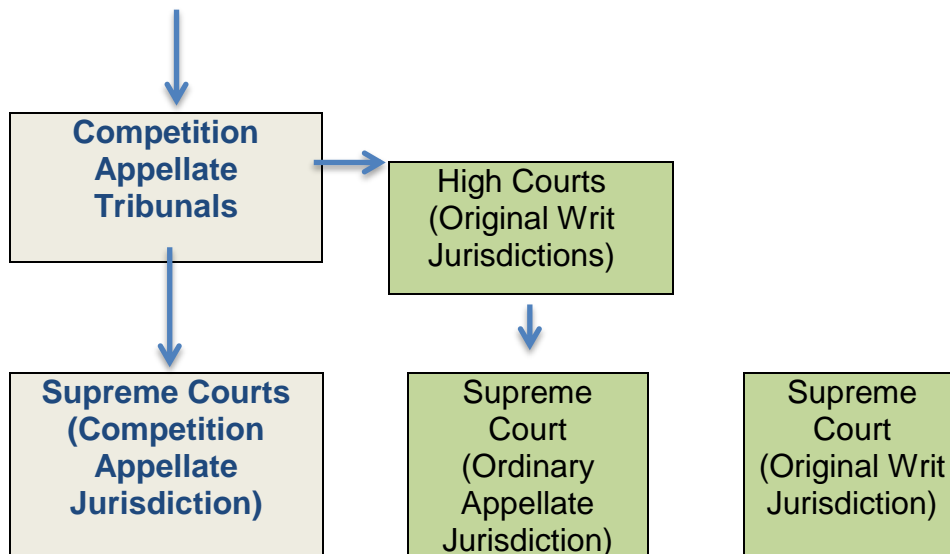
Competition Appellate Tribunals

High Courts (Original Writ Jurisdictions)

Supreme Courts (Competition Appellate Jurisdiction)

Supreme Court (Ordinary Appellate Jurisdiction)

Supreme Court (Original Writ Jurisdiction)